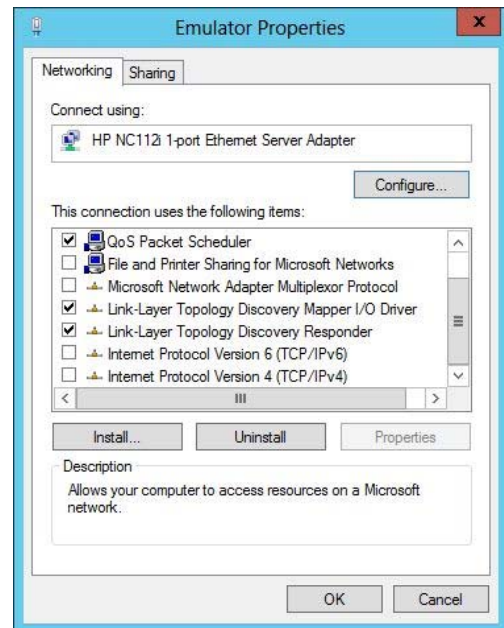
Emulator Properties

x

Networking | Sharing

Connect using:

HP NC112i 1-port Ethernet Server Adapter

Configure...

This connection uses the following items:

☑ QoS Packet Scheduler
☐ File and Printer Sharing for Microsoft Networks
☐ Microsoft Network Adapter Multiplexor Protocol
☑ Link-Layer Topology Discovery Mapper I/O Driver
☑ Link-Layer Topology Discovery Responder
☐ Internet Protocol Version 6 (TCP/IPv6)
☐ Internet Protocol Version 4 (TCP/IPv4)

Install... | Uninstall | Properties

Description

Allows your computer to access resources on a Microsoft network.

OK | Cancel